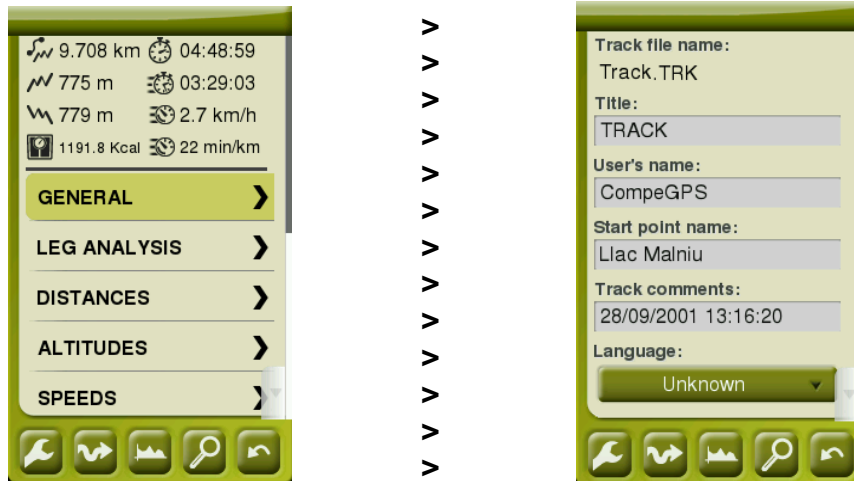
9.708 km 04:48:59
775 m 03:29:03
779 m 2.7 km/h
1191.8 Kcal 22 min/km

GENERAL
LEG ANALYSIS
DISTANCES
ALTITUDES
SPEEDS

>
>
>
>
>
>
>
>
>
>
>
>
>

Track file name:
Track.TRK
Title:
TRACK
User's name:
CompeGPS
Start point name:
Llac Malniu
Track comments:
28/09/2001 13:16:20
Language:
Unknown